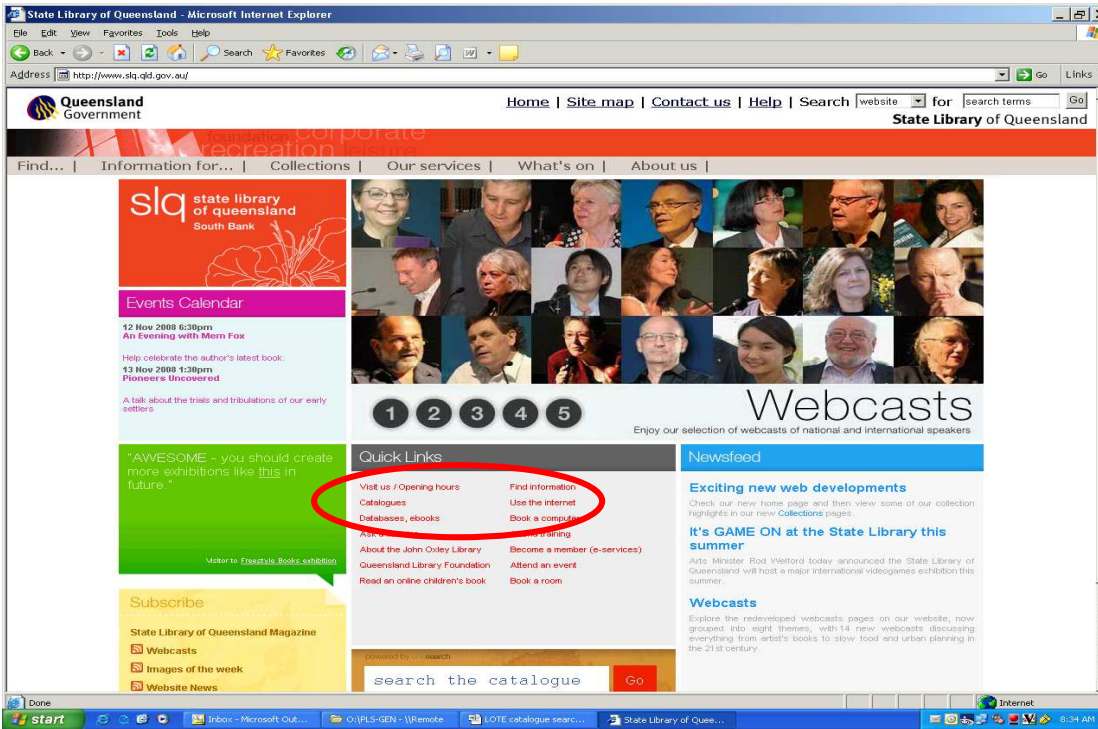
State Library of Queensland - Microsoft Internet Explorer

File Edit View Favorites Tools Help

Back Search Favorites

Address http://www.slq.qld.gov.au/ Go Links

Queensland Government

Home | Site map | Contact us | Help | Search website for search terms Go

State Library of Queensland

foundation corporate recreation leisure

Find... | Information for... | Collections | Our services | What's on | About us |

slq state library of queensland South Bank

Events Calendar

12 Nov 2008 6:30pm
An Evening with Mem Fox

Help celebrate the author's latest book.
13 Nov 2008 1:30pm
Pioneers Uncovered

A talk about the trials and tribulations of our early settlers

1 2 3 4 5

Webcasts

Enjoy our selection of webcasts of national and international speakers

"AWESOME - you should create more exhibitions like this in future."

Visitor to Freestyle Books exhibition

Quick Links

Visit us / Opening hours
Catalogues
Databases, ebooks
Ask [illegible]
About the John Oxley Library
Queensland Library Foundation
Read an online children's book

Find information
Use the internet
Book a computer
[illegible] training
Become a member (e-services)
Attend an event
Book a room

Newsfeed

Exciting new web developments

Check our new home page and then view some of our collection highlights in our new Collections pages.

It's GAME ON at the State Library this summer

Arts Minister Rod Welford today announced the State Library of Queensland will host a major international videogames exhibition this summer.

Webcasts

Explore the redeveloped webcasts pages on our website, now grouped into eight themes, with 14 new webcasts discussing everything from artist's books to slow food and urban planning in the 21st century.

Subscribe

State Library of Queensland Magazine
Webcasts
Images of the week
Website News

powered by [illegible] search

search the catalogue Go

Done Internet

start Inbox - Microsoft Out... O:\PLS-GEN - \\Remote LOTE catalogue searc... State Library of Quee... 8:34 AM